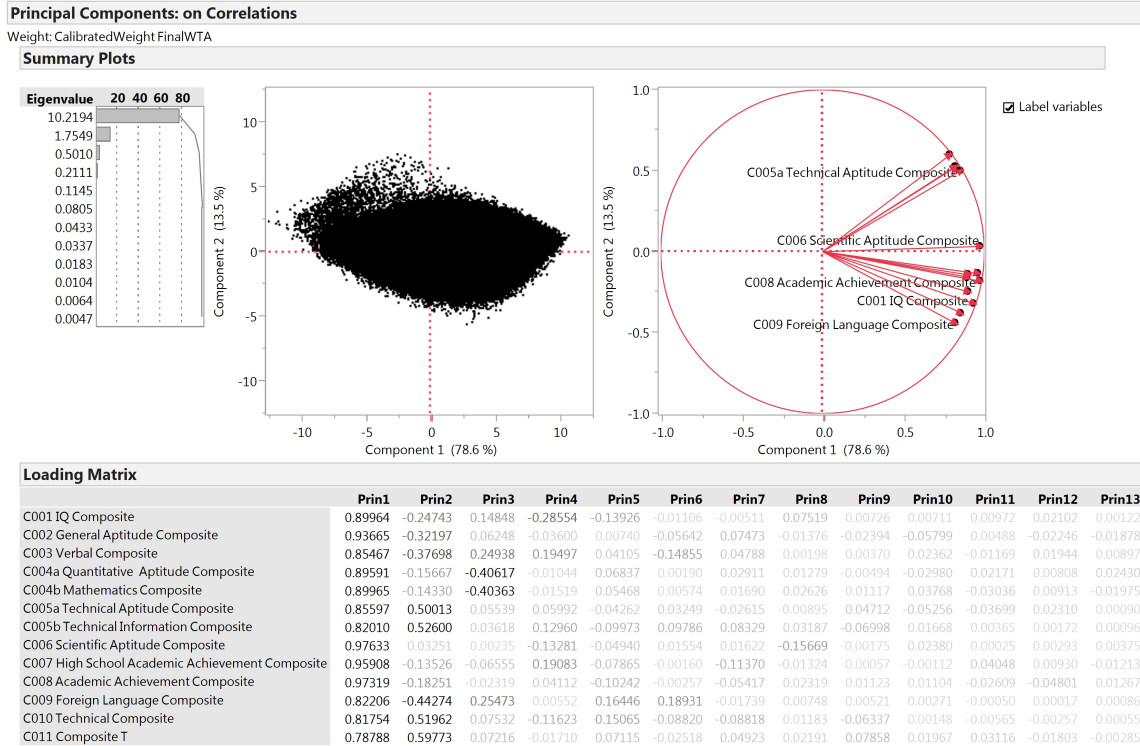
Principal Components: on Correlations
Weight: CalibratedWeight FinalWTA

Summary Plots

| Eigenvalue | 20 40 60 80 |
|---|---|
| 10.2194 | |
| 1.7549 | |
| 0.5010 | |
| 0.2111 | |
| 0.1145 | |
| 0.0805 | |
| 0.0433 | |
| 0.0337 | |
| 0.0183 | |
| 0.0104 | |
| 0.0064 | |
| 0.0047 | |

10
5
0
-5
-10
Component 2 (13.5 %)
-10 -5 0 5 10
Component 1 (78.6 %)

1.0
0.5
0.0
-0.5
-1.0
Component 2 (13.5 %)
C005a Technical Aptitude Composite
C006 Scientific Aptitude Composite
C008 Academic Achievement Composite
C001 IQ Composite
C009 Foreign Language Composite
-1.0 -0.5 0.0 0.5 1.0
Component 1 (78.6 %)

Label variables

Loading Matrix

| | Prin1 | Prin2 | Prin3 | Prin4 | Prin5 | Prin6 | Prin7 | Prin8 | Prin9 | Prin10 | Prin11 | Prin12 | Prin13 |
|---|---|---|---|---|---|---|---|---|---|---|---|---|---|
| C001 IQ Composite | 0.89964 | -0.24743 | 0.14848 | -0.28554 | -0.13926 | -0.01106 | -0.00511 | 0.07519 | 0.00726 | 0.00711 | 0.00972 | 0.02102 | 0.00122 |
| C002 General Aptitude Composite | 0.93665 | -0.32197 | 0.06248 | -0.03600 | 0.00740 | -0.05642 | 0.07473 | -0.01376 | -0.02394 | -0.05799 | 0.00488 | -0.02246 | -0.01878 |
| C003 Verbal Composite | 0.85467 | -0.37698 | 0.24938 | 0.19497 | 0.04105 | -0.14855 | 0.04788 | 0.00198 | 0.00370 | 0.02362 | -0.01169 | 0.01944 | 0.00897 |
| C004a Quantitative Aptitude Composite | 0.89591 | -0.15667 | -0.40617 | -0.01044 | 0.06837 | 0.00190 | 0.02911 | 0.01279 | -0.00494 | -0.02980 | 0.02171 | 0.00808 | 0.02430 |
| C004b Mathematics Composite | 0.89965 | -0.14330 | -0.40363 | -0.01519 | 0.05468 | 0.00574 | 0.01690 | 0.02626 | 0.01117 | 0.03768 | -0.03036 | 0.00913 | -0.01975 |
| C005a Technical Aptitude Composite | 0.85597 | 0.50013 | 0.05539 | 0.05992 | -0.04262 | 0.03249 | -0.02615 | -0.00895 | 0.04712 | -0.05256 | -0.03699 | 0.02310 | 0.00090 |
| C005b Technical Information Composite | 0.82010 | 0.52600 | 0.03618 | 0.12960 | -0.09973 | 0.09786 | 0.08329 | 0.03187 | -0.06998 | 0.01668 | 0.00365 | 0.00172 | 0.00096 |
| C006 Scientific Aptitude Composite | 0.97633 | 0.03251 | 0.00235 | -0.13281 | -0.04940 | 0.01554 | 0.01622 | -0.15669 | -0.00175 | 0.02380 | 0.00025 | 0.00293 | 0.00375 |
| C007 High School Academic Achievement Composite | 0.95908 | -0.13526 | -0.06555 | 0.19083 | -0.07865 | -0.00160 | -0.11370 | -0.01324 | 0.00057 | -0.00112 | 0.04048 | 0.00930 | -0.01213 |
| C008 Academic Achievement Composite | 0.97319 | -0.18251 | -0.02319 | 0.04112 | -0.10242 | -0.00257 | -0.05417 | 0.02319 | 0.01123 | 0.01104 | -0.02609 | -0.04801 | 0.01267 |
| C009 Foreign Language Composite | 0.82206 | -0.44274 | 0.25473 | 0.00552 | 0.16446 | 0.18931 | -0.01739 | 0.00748 | 0.00521 | 0.00271 | -0.00050 | 0.00017 | 0.00086 |
| C010 Technical Composite | 0.81754 | 0.51962 | 0.07532 | -0.11623 | 0.15065 | -0.08820 | -0.08818 | 0.01183 | -0.06337 | 0.00148 | -0.00565 | -0.00257 | 0.00055 |
| C011 Composite T | 0.78788 | 0.59773 | 0.07216 | -0.01710 | 0.07115 | -0.02518 | 0.04923 | 0.02191 | 0.07858 | 0.01967 | 0.03116 | -0.01803 | -0.00285 |